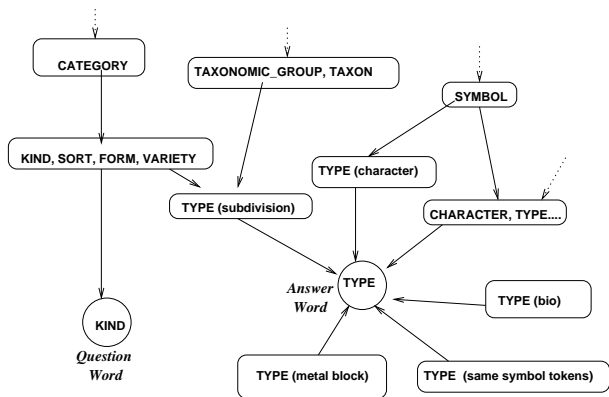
CATEGORY

TAXONOMIC_GROUP, TAXON

SYMBOL

KIND, SORT, FORM, VARIETY

TYPE (character)

TYPE (subdivision)

CHARACTER, TYPE....

Answer Word

TYPE

TYPE (bio)

KIND

Question Word

TYPE (metal block)

TYPE (same symbol tokens)